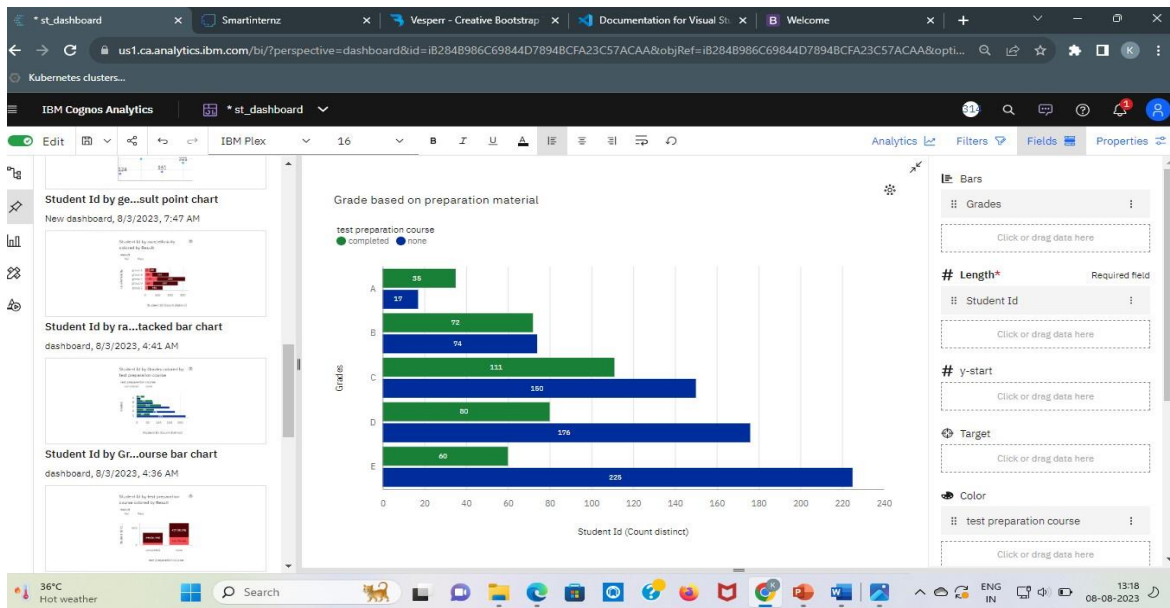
* st_dashboard ×
Smartinternz ×
Vesperr - Creative Bootstrap ×
Documentation for Visual St ×
B Welcome ×
+

us1.ca.analytics.ibm.com/bi/?perspective=dashboard&id=iB284B986C69844D7894BCFA23C57ACAA&objRef=iB284B986C69844D7894BCFA23C57ACAA&opti...

Kubernetes clusters...

IBM Cognos Analytics
* st_dashboard

Edit
IBM Plex
16
B I U A
Analytics Filters Fields Properties

Student Id by ge...sult point chart
New dashboard, 8/3/2023, 7:47 AM

Student Id by ra...tacked bar chart
dashboard, 8/3/2023, 4:41 AM

Student Id by Gr...ourse bar chart
dashboard, 8/3/2023, 4:36 AM

Grade based on preparation material

test preparation course
● completed ● none

Grades

A 35 17
B 72 74
C 111 150
D 80 176
E 60 225

0 20 40 60 80 100 120 140 160 180 200 220 240

Student Id (Count distinct)

Bars
Grades
Click or drag data here

# Length*
Required field
Student Id
Click or drag data here

# y-start
Click or drag data here

Target
Click or drag data here

Color
test preparation course
Click or drag data here

36°C
Hot weather
Search
ENG IN
13:18
08-08-2023